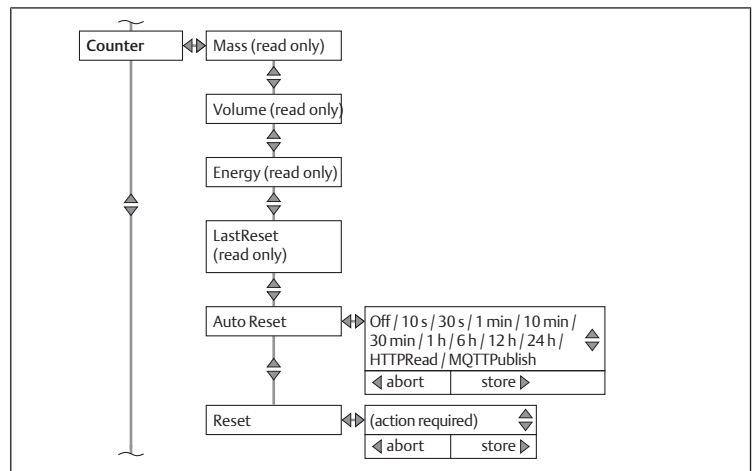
Counter

Mass (read only)

Volume (read only)

Energy (read only)

LastReset (read only)

Auto Reset

Off / 10 s / 30 s / 1 min / 10 min / 30 min / 1 h / 6 h / 12 h / 24 h / HTTPRead / MQTTPublish

abort | store

Reset

(action required)

abort | store